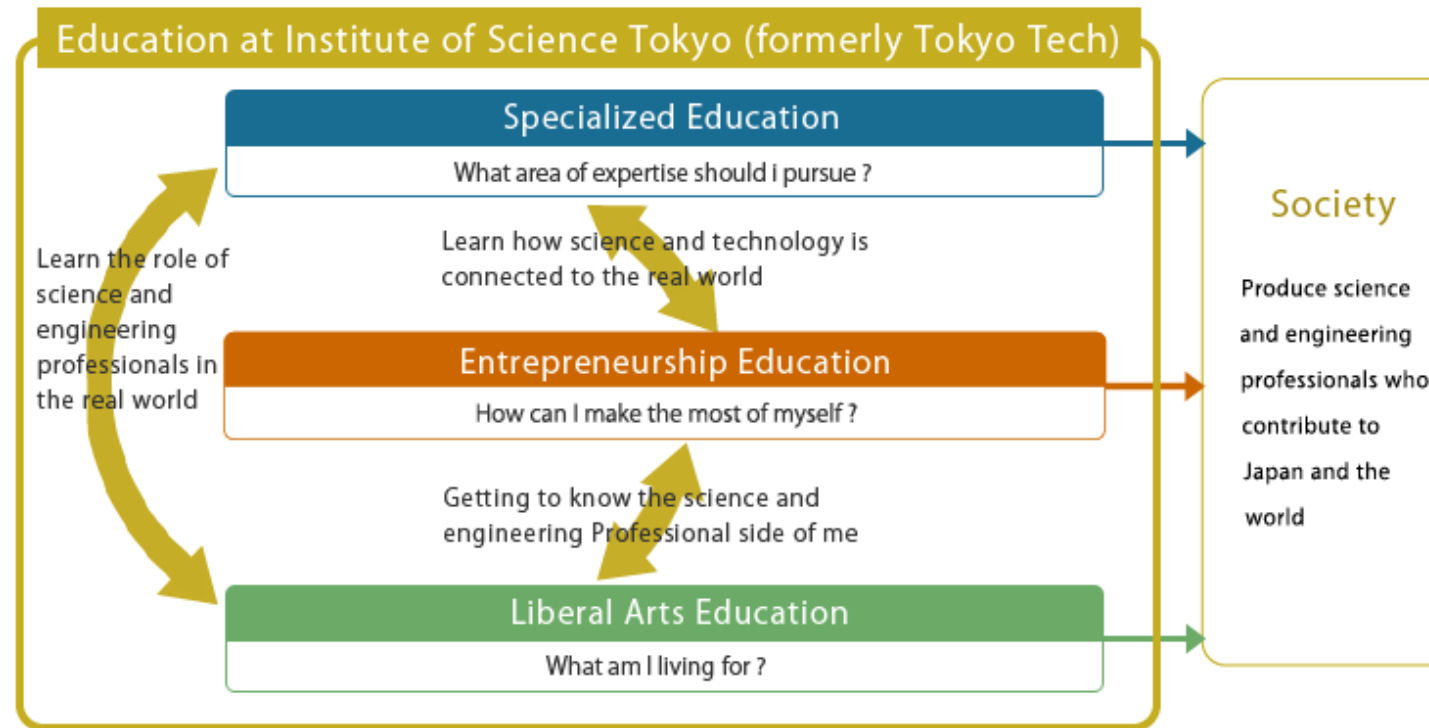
Education at Institute of Science Tokyo (formerly Tokyo Tech)

Specialized Education

What area of expertise should i pursue ?

Learn the role of science and engineering professionals in the real world

Learn how science and technology is connected to the real world

Entrepreneurship Education

How can I make the most of myself ?

Getting to know the science and engineering Professional side of me

Liberal Arts Education

What am I living for ?

Society

Produce science and engineering professionals who contribute to Japan and the world